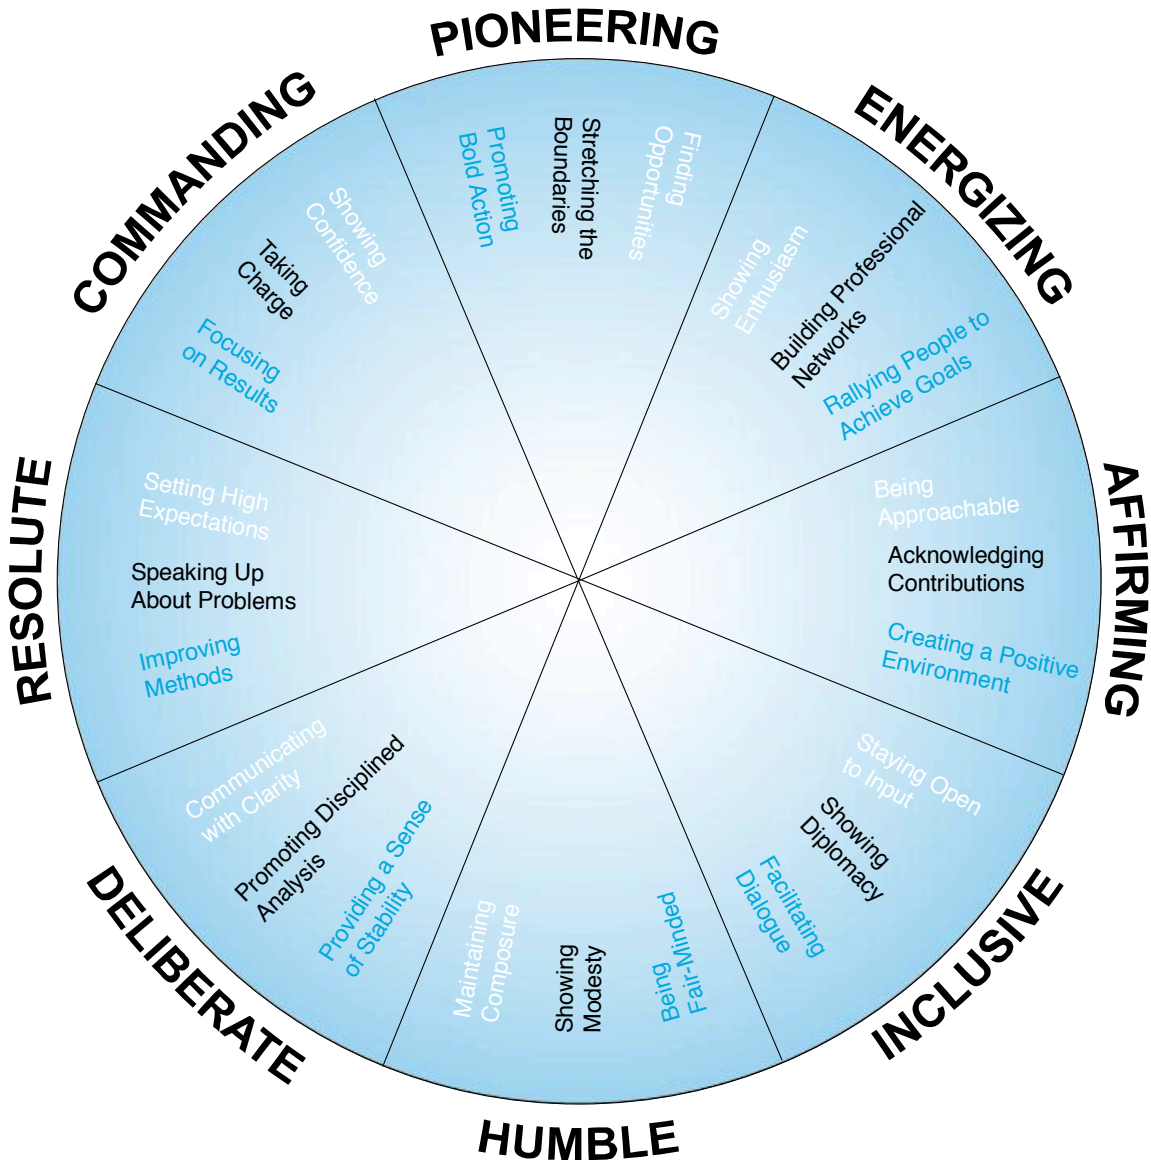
PIONEERING
Finding Opportunities
Stretching the Boundaries
Promoting Bold Action

ENERGIZING
Showing Enthusiasm
Building Professional Networks
Rallying People to Achieve Goals

AFFIRMING
Being Approachable
Acknowledging Contributions
Creating a Positive Environment

INCLUSIVE
Staying Open to Input
Showing Diplomacy
Facilitating Dialogue

HUMBLE
Being Fair-Minded
Showing Modesty
Maintaining Composure

DELIBERATE
Providing a Sense of Stability
Promoting Disciplined Analysis
Communicating with Clarity

RESOLUTE
Improving Methods
Speaking Up About Problems
Setting High Expectations

COMMANDING
Focusing on Results
Taking Charge
Showing Confidence